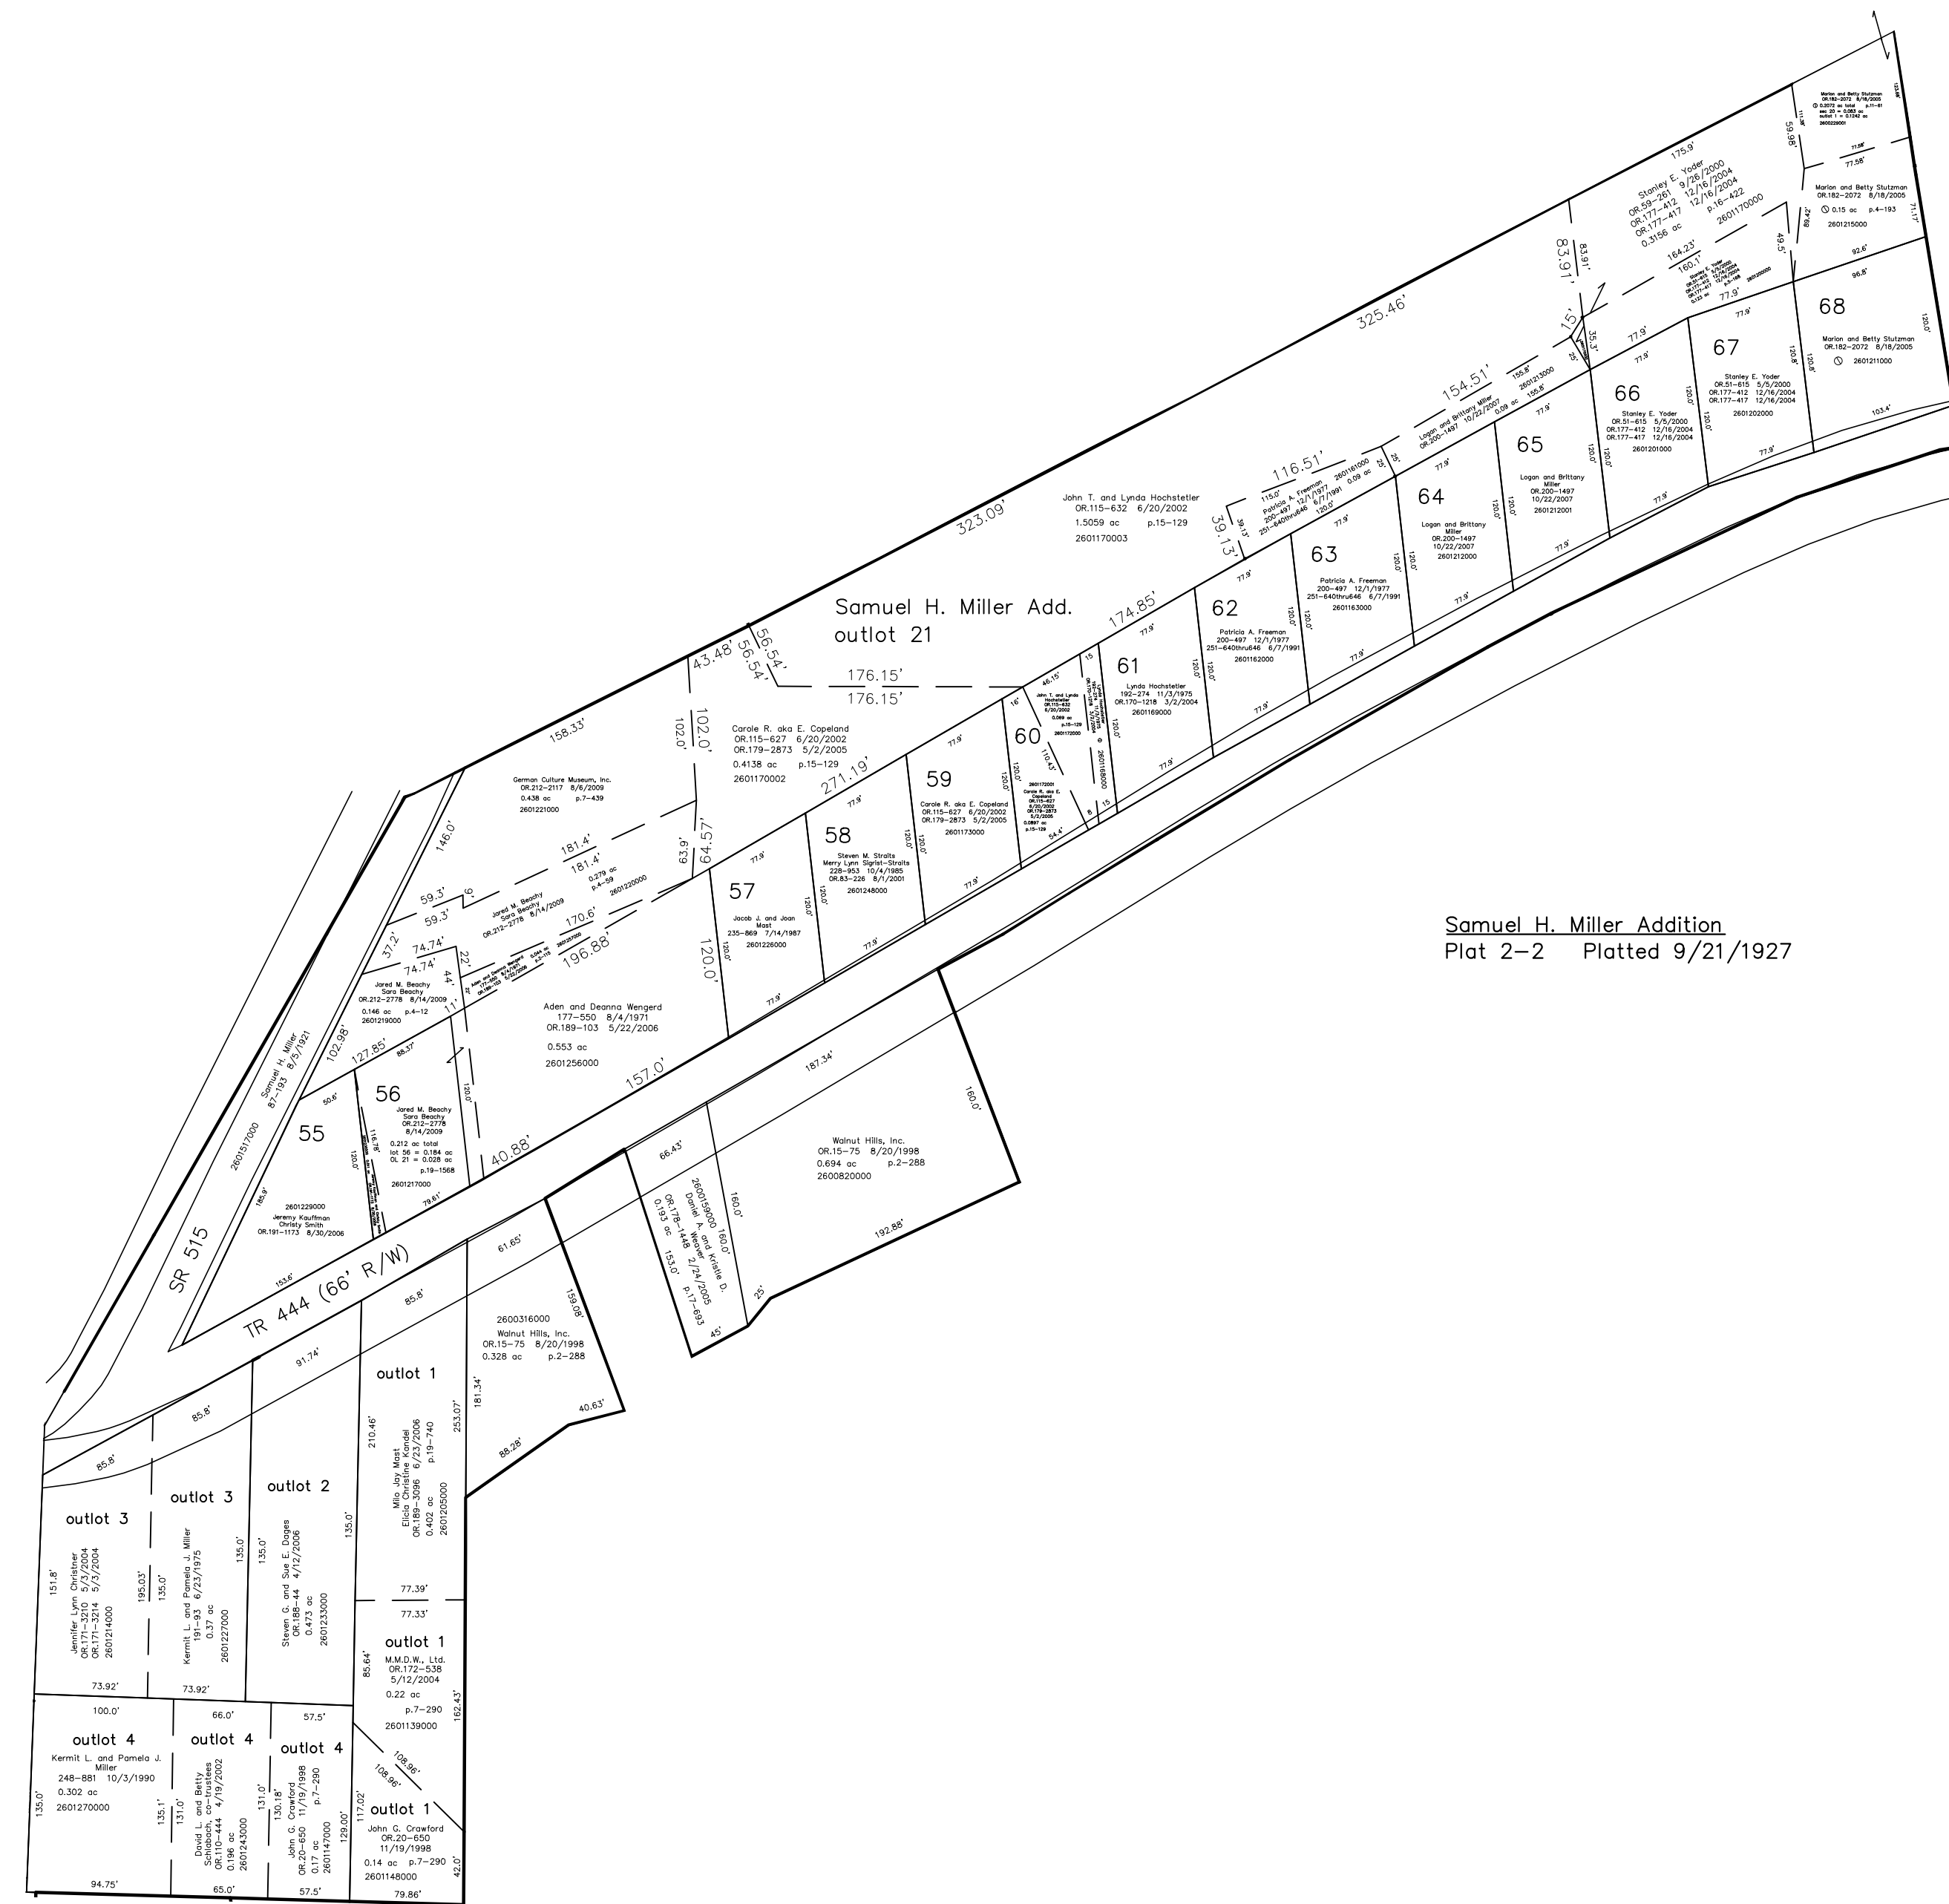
Samuel H. Miller Addition
Plat 2–2 Platted 9/21/1927

Samuel H. Miller Add.
outlot 21

325.46'
323.09'
175.9'
83.91'
83.91'
59.98'
15'
35.3'
25'

Marion and Betty Stutzman
OR.182–2072 8/18/2005
0.3072 ac total p.11–61
0.15 ac p.4–193
2601215000
77.58'
77.58'
71.17'
89.42'
49.5'
92.6'
96.8'

Stanley E. Yoder
OR.59–261 9/26/2000
OR.177–412 12/16/2004
OR.177–417 12/16/2004
0.3156 ac p.16–422
2601170000
164.23'
160.1'

68
Marion and Betty Stutzman
OR.182–2072 8/18/2005
2601211000
120.0'
103.4'

67
Stanley E. Yoder
OR.51–615 5/5/2000
OR.177–412 12/16/2004
OR.177–417 12/16/2004
2601202000
77.9'
120.8'
120.8'

66
Stanley E. Yoder
OR.51–615 5/5/2000
OR.177–412 12/16/2004
OR.177–417 12/16/2004
2601201000
77.9'
120.0'

65
Logan and Brittany Miller
OR.200–1497
2601212001
77.9'
120.0'

154.51'
155.8'
155.8'
Logan and Brittany Miller
OR.200–1497 10/22/2007
0.09 ac
2601213000

64
Logan and Brittany Miller
OR.200–1497
10/22/2007
2601212000
77.9'
120.0'

116.51'
115.0'
Patricia A. Freeman
200–497 12/1/1977
251–640thru646 6/7/1991
0.09 ac
2601161000
120.0'
25'
39.13'
39.13'

63
Patricia A. Freeman
200–497 12/1/1977
251–640thru646 6/7/1991
2601163000
77.9'
120.0'

62
Patricia A. Freeman
200–497 12/1/1977
251–640thru646 6/7/1991
2601162000
77.9'
120.0'

John T. and Lynda Hochstetler
OR.115–632 6/20/2002
1.5059 ac p.15–129
2601170003

174.85'
61
Lynda Hochstetler
192–274 11/3/1975
OR.170–1218 3/2/2004
2601169000
77.9'
120.0'
2601168000

60
John T. and Lynda Hochstetler
OR.115–632
6/20/2002
0.069 ac
p.15–129
2601172000
2601172001
Carole R. aka E. Copeland
OR.115–627
6/20/2002
OR.179–2873
5/2/2005
0.0897 ac
p.15–129
46.15'
110.43'
54.4'
16'
15
6
120.0'

59
Carole R. aka E. Copeland
OR.115–627 6/20/2002
OR.179–2873 5/2/2005
2601173000
77.9'
120.0'

58
Steven M. Straits
Merry Lynn Sigrist–Straits
228–953 10/4/1985
OR.83–226 8/1/2001
2601248000
77.9'
120.0'

57
Jacob J. and Joan Mast
235–869 7/14/1987
2601226000
77.9'
120.0'
120.0'

43.48'
56.54'
56.54'
176.15'
176.15'
102.0'
102.0'
271.19'
Carole R. aka E. Copeland
OR.115–627 6/20/2002
OR.179–2873 5/2/2005
0.4138 ac p.15–129
2601170002

158.33'
German Culture Museum, Inc.
OR.212–2117 8/6/2009
0.438 ac p.7–439
2601221000
146.0'
181.4'
181.4'
63.9'
64.57'
59.3'
59.3'
9'
Jared M. Beachy
Sara Beachy
OR.212–2778 8/14/2009
0.279 ac
p.4–59
2601220000
170.6'
196.88'
37.2'
74.74'
74.74'
22'
44'
11'
Aden and Deanna Wengerd
177–550 8/4/1971
OR.189–103 5/22/2006
0.044 ac
p.4–115
2601257000

Jared M. Beachy
Sara Beachy
OR.212–2778 8/14/2009
0.146 ac p.4–12
2601219000
102.98'
127.85'
88.37'

Aden and Deanna Wengerd
177–550 8/4/1971
OR.189–103 5/22/2006
0.553 ac
2601256000
157.0'
40.88'

56
Jared M. Beachy
Sara Beachy
OR.212–2778
8/14/2009
0.212 ac total
lot 56 = 0.184 ac
OL 21 = 0.028 ac
p.19–1568
2601217000
79.61'
120.0'
116.78'

55
2601229000
Jeremy Kauffman
Christy Smith
OR.191–1173 8/30/2006
50.6'
120.0'
185.9'
153.6'

Samuel H. Miller
87–193 8/5/1921
2601517000
SR 515
TR 444 (66' R/W)

187.34'
160.0'
Walnut Hills, Inc.
OR.15–75 8/20/1998
0.694 ac p.2–288
2600820000
192.88'
66.43'
160.0'
2600159000 160.0'
Daniel A. and Kristie D. Weaver
OR.178–1448 2/24/2005
0.193 ac p.17–693
153.0'
25'
45'

61.65'
159.08'
2600316000
Walnut Hills, Inc.
OR.15–75 8/20/1998
0.328 ac p.2–288
181.34'
40.63'
88.28'

85.8'
91.74'
85.8'
85.8'

outlot 1
Milo Jay Mast
Elicia Christine Kandel
OR.189–3096 6/23/2006 p.19–740
0.402 ac
2601205000
210.46'
253.07'
135.0'
77.39'
77.33'

outlot 3
Jennifer Lynn Christner
OR.171–3210 5/3/2004
OR.171–3214 5/3/2004
2601214000
151.8'
73.92'

outlot 3
Kermit L. and Pamela J. Miller
191–93 6/23/1975
0.37 ac
2601227000
195.03'
135.0'
135.0'
73.92'

outlot 2
Steven G. and Sue E. Dages
OR.188–44 4/12/2006
0.473 ac
2601233000
135.0'

outlot 1
M.M.D.W., Ltd.
OR.172–538
5/12/2004
0.22 ac
p.7–290
2601139000
85.64'
162.43'

100.0'
outlot 4
Kermit L. and Pamela J. Miller
248–881 10/3/1990
0.302 ac
2601270000
135.0'
94.75'

66.0'
outlot 4
David L. and Betty Schlabach, co–trustees
OR.110–444 4/19/2002
0.196 ac
2601243000
135.1'
131.0'
65.0'

57.5'
outlot 4
John G. Crawford
OR.20–650 11/19/1998 p.7–290
0.17 ac
2601147000
131.0'
130.18'
129.00'
57.5'

108.96'
108.96'
outlot 1
John G. Crawford
OR.20–650
11/19/1998
0.14 ac p.7–290
2601148000
117.02'
42.0'
79.86'